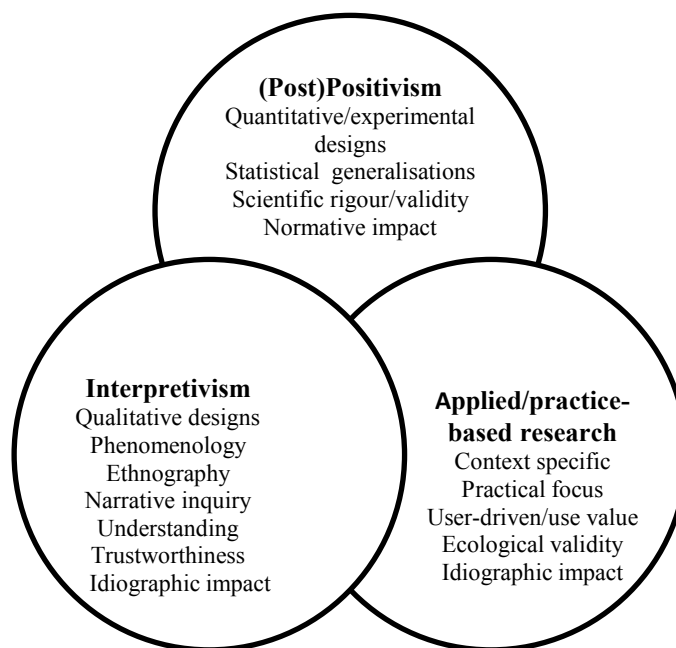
(Post)Positivism
Quantitative/experimental designs
Statistical generalisations
Scientific rigour/validity
Normative impact

Interpretivism
Qualitative designs
Phenomenology
Ethnography
Narrative inquiry
Understanding
Trustworthiness
Idiographic impact

Applied/practice-based research
Context specific
Practical focus
User-driven/use value
Ecological validity
Idiographic impact